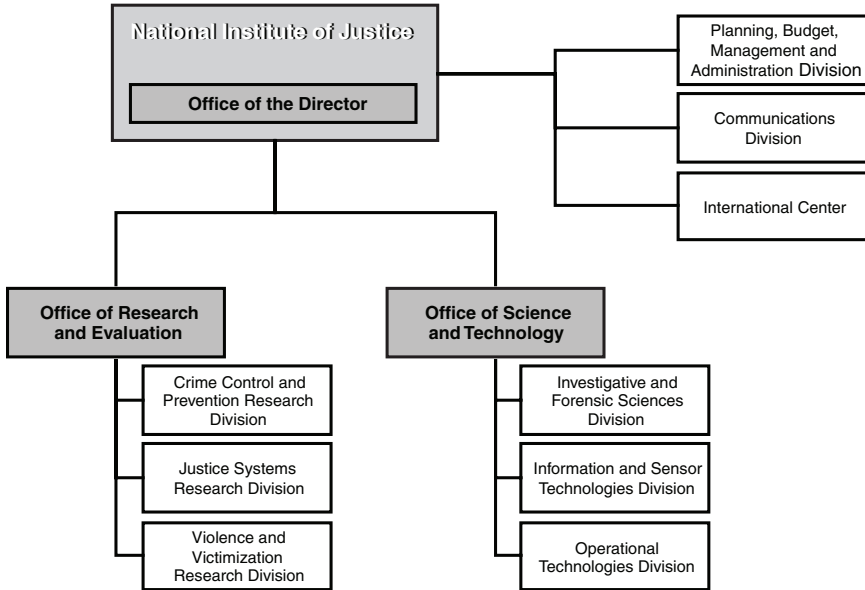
National Institute of Justice

Office of the Director

Planning, Budget, Management and Administration Division

Communications Division

International Center

Office of Research and Evaluation

Crime Control and Prevention Research Division

Justice Systems Research Division

Violence and Victimization Research Division

Office of Science and Technology

Investigative and Forensic Sciences Division

Information and Sensor Technologies Division

Operational Technologies Division